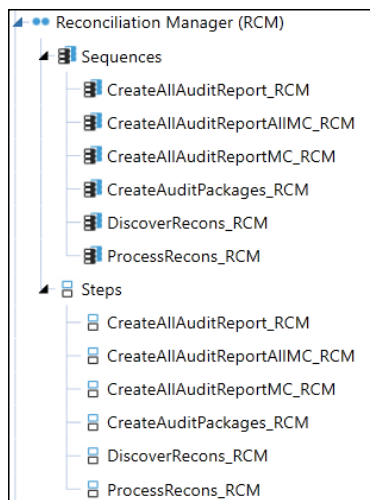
Reconciliation Manager (RCM)

Sequences

CreateAllAuditReport_RCM

CreateAllAuditReportAllMC_RCM

CreateAllAuditReportMC_RCM

CreateAuditPackages_RCM

DiscoverRecons_RCM

ProcessRecons_RCM

Steps

CreateAllAuditReport_RCM

CreateAllAuditReportAllMC_RCM

CreateAllAuditReportMC_RCM

CreateAuditPackages_RCM

DiscoverRecons_RCM

ProcessRecons_RCM